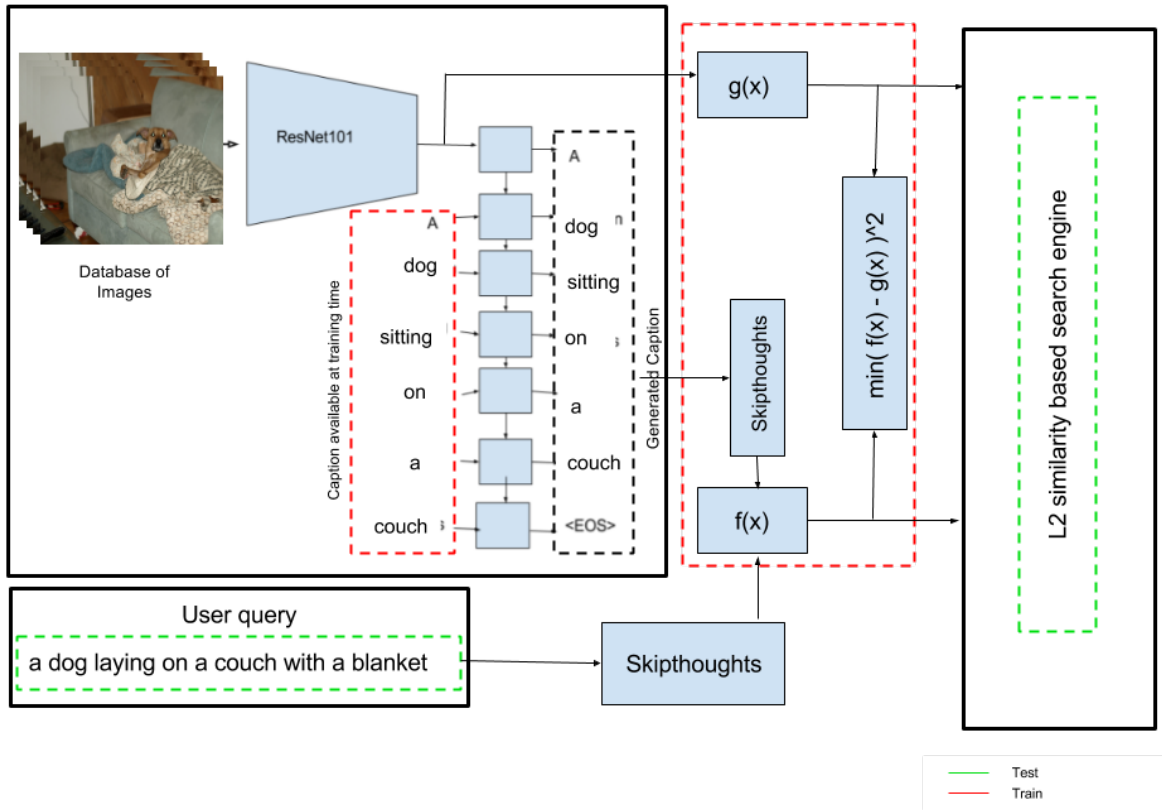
Database of Images

ResNet101

Caption available at training time

A
dog
sitting
on
a
couch

A
dog
sitting
on
a
couch
<EOS>

Generated Caption

g(x)

Skipthoughts

min( f(x) - g(x) )^2

f(x)

L2 similarity based search engine

User query

a dog laying on a couch with a blanket

Skipthoughts

Test
Train